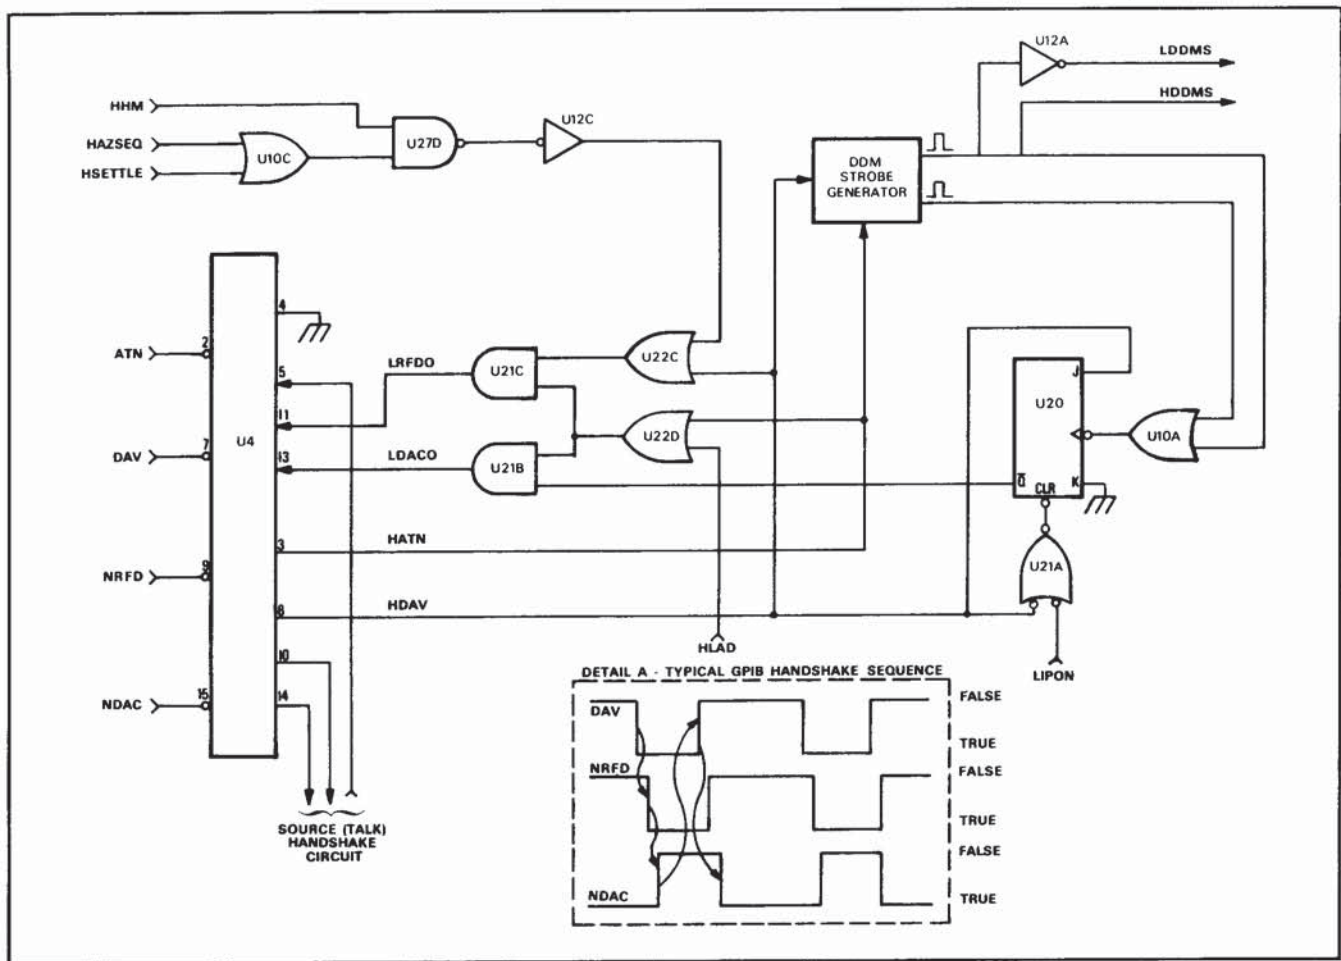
HHM
HAZSEQ
HSETTLE
U10C
U27D
U12C
U12A
LDDMS
HDDMS
DDM STROBE GENERATOR
U4
ATN
2
DAV
7
NRFD
9
NDAC
15
4
5
11
13
3
8
10
14
LRFDO
LDACO
HATN
HDAV
U21C
U21B
U22C
U22D
U20
J
$\overline{Q}$
CLR
K
U10A
U21A
HLAD
LIPON
SOURCE (TALK) HANDSHAKE CIRCUIT
DETAIL A - TYPICAL GPIB HANDSHAKE SEQUENCE
DAV
NRFD
NDAC
FALSE
TRUE
FALSE
TRUE
FALSE
TRUE